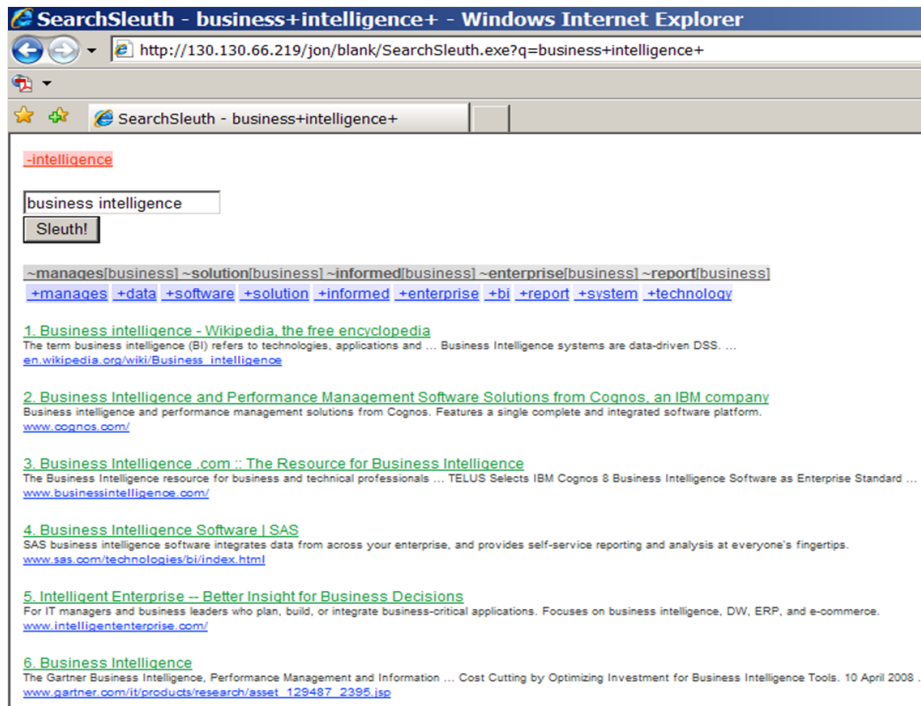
SearchSleuth - business+intelligence+ - Windows Internet Explorer

http://130.130.66.219/jon/blank/SearchSleuth.exe?q=business+intelligence+

SearchSleuth - business+intelligence+

-intelligence

business intelligence

Sleuth!

~manages[business] ~solution[business] ~informed[business] ~enterprise[business] ~report[business]

+manages +data +software +solution +informed +enterprise +bi +report +system +technology

1. Business intelligence - Wikipedia, the free encyclopedia
The term business intelligence (BI) refers to technologies, applications and ... Business Intelligence systems are data-driven DSS. ...
en.wikipedia.org/wiki/Business_intelligence

2. Business Intelligence and Performance Management Software Solutions from Cognos, an IBM company
Business intelligence and performance management solutions from Cognos. Features a single complete and integrated software platform.
www.cognos.com/

3. Business Intelligence .com :: The Resource for Business Intelligence
The Business Intelligence resource for business and technical professionals ... TELUS Selects IBM Cognos 8 Business Intelligence Software as Enterprise Standard ...
www.businessintelligence.com/

4. Business Intelligence Software | SAS
SAS business intelligence software integrates data from across your enterprise, and provides self-service reporting and analysis at everyone's fingertips.
www.sas.com/technologies/bi/index.html

5. Intelligent Enterprise -- Better Insight for Business Decisions
For IT managers and business leaders who plan, build, or integrate business-critical applications. Focuses on business intelligence, DW, ERP, and e-commerce.
www.intelligententerprise.com/

6. Business Intelligence
The Gartner Business Intelligence, Performance Management and Information ... Cost Cutting by Optimizing Investment for Business Intelligence Tools. 10 April 2008 ...
www.gartner.com/it/products/research/asset_129487_2395.jsp